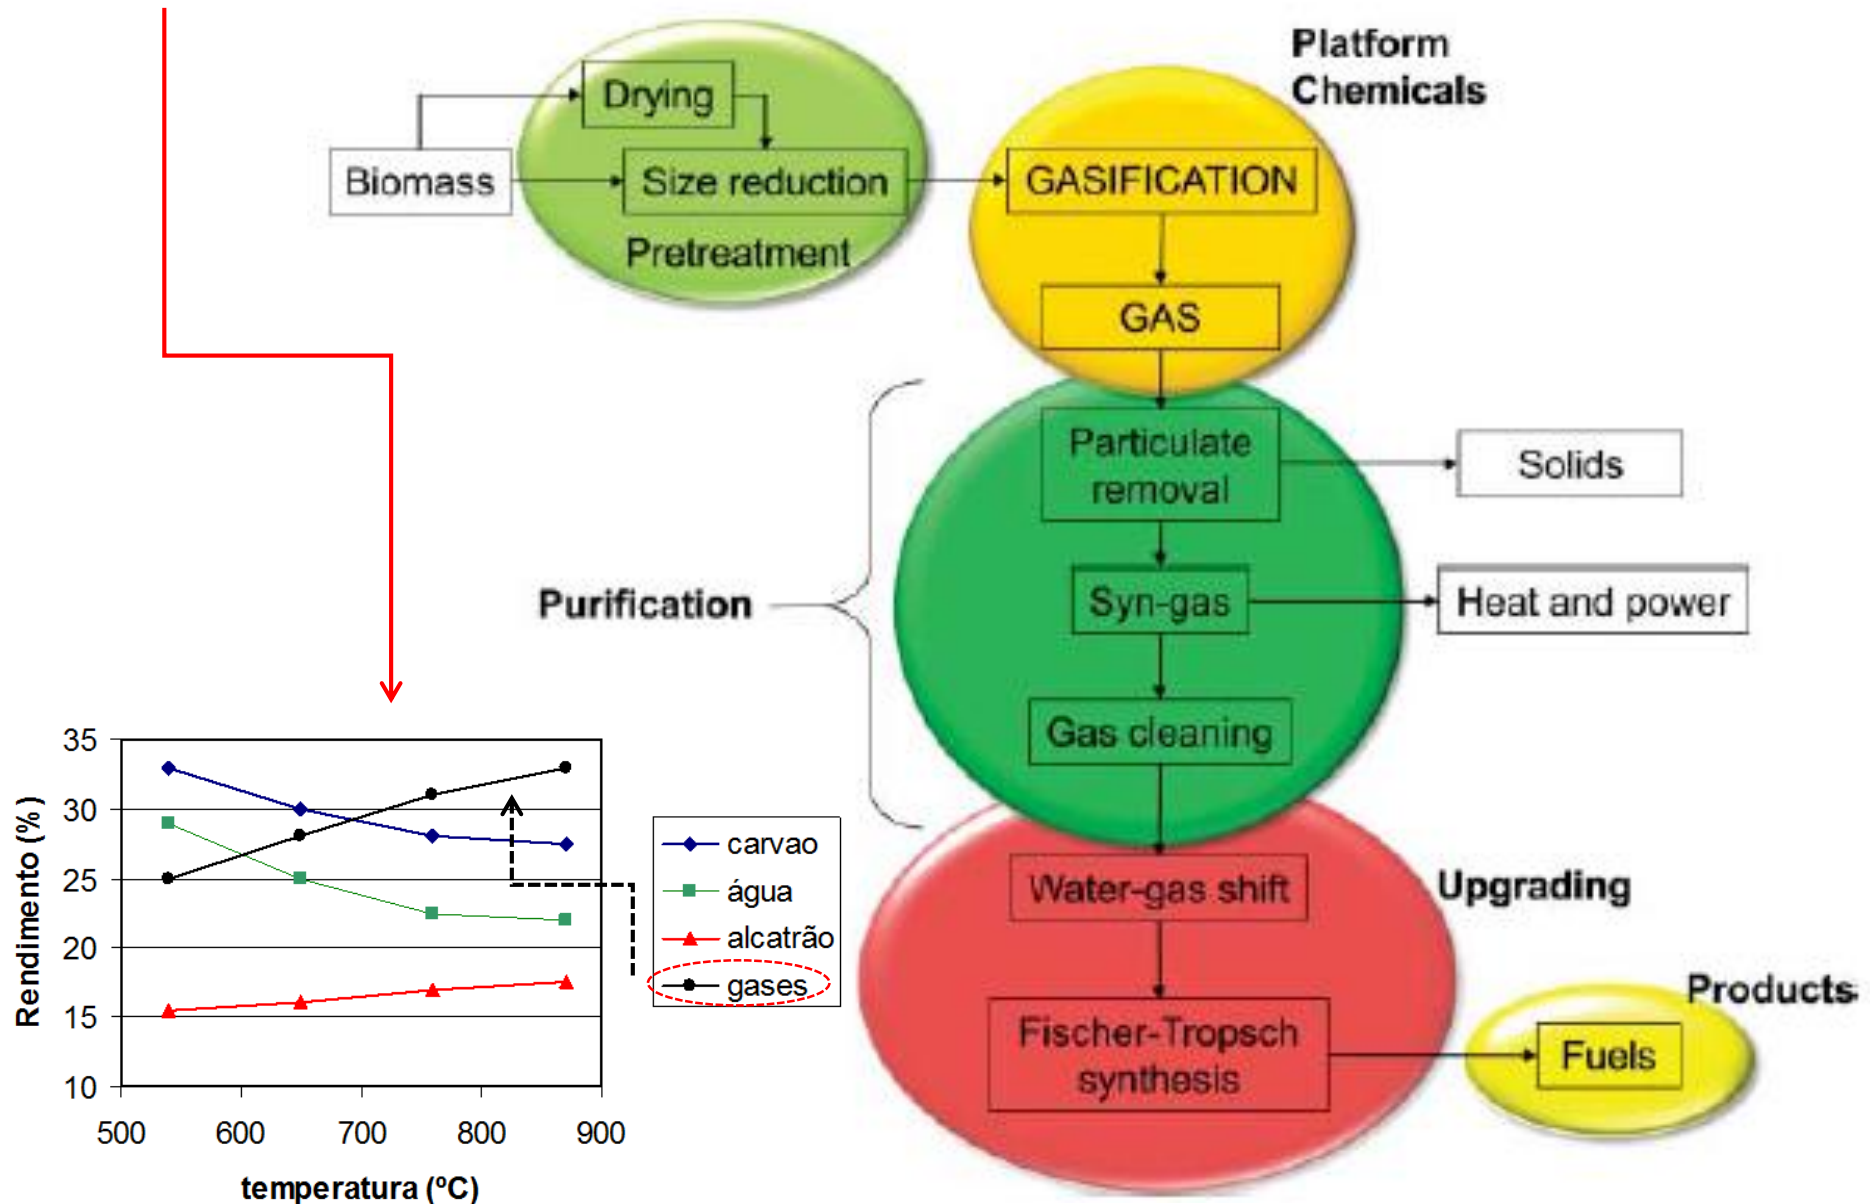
Platform Chemicals

Drying

Biomass

Size reduction

Pretreatment

GASIFICATION

GAS

Particulate removal

Solids

Purification

Syn-gas

Heat and power

Gas cleaning

Water-gas shift

Upgrading

Products

Fischer-Tropsch synthesis

Fuels

35
30
25
20
15
10

Rendimento (%)

500 600 700 800 900

temperatura (ºC)

carvao
água
alcatrão
gases